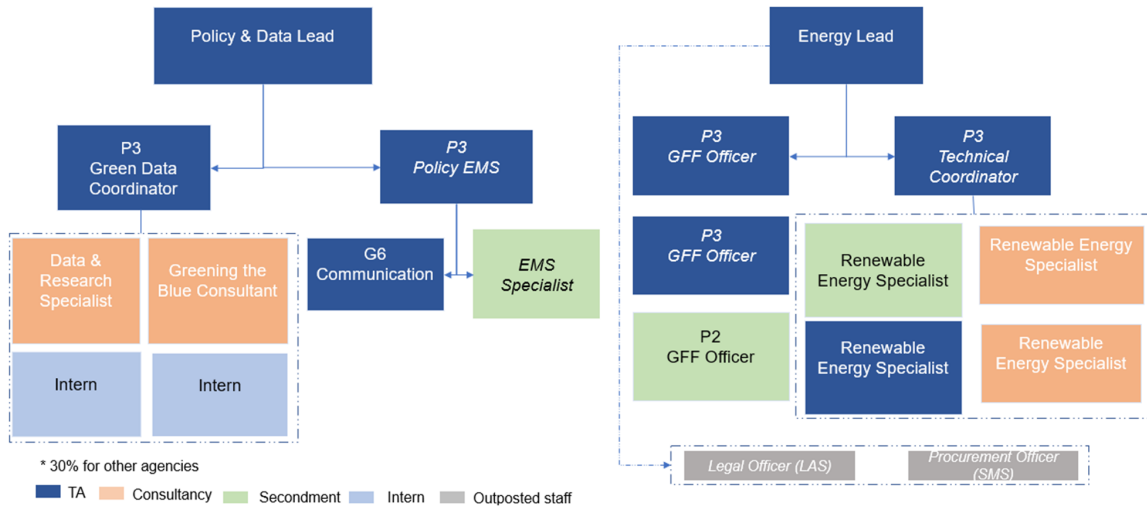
Policy & Data Lead

P3
Green Data Coordinator

P3
Policy EMS

Data & Research Specialist

Greening the Blue Consultant

G6
Communication

EMS Specialist

Intern

Intern

* 30% for other agencies

TA Consultancy Secondment Intern Outposted staff

Energy Lead

P3
GFF Officer

P3
Technical Coordinator

P3
GFF Officer

Renewable Energy Specialist

Renewable Energy Specialist

P2
GFF Officer

Renewable Energy Specialist

Renewable Energy Specialist

Legal Officer (LAS)

Procurement Officer (SMS)